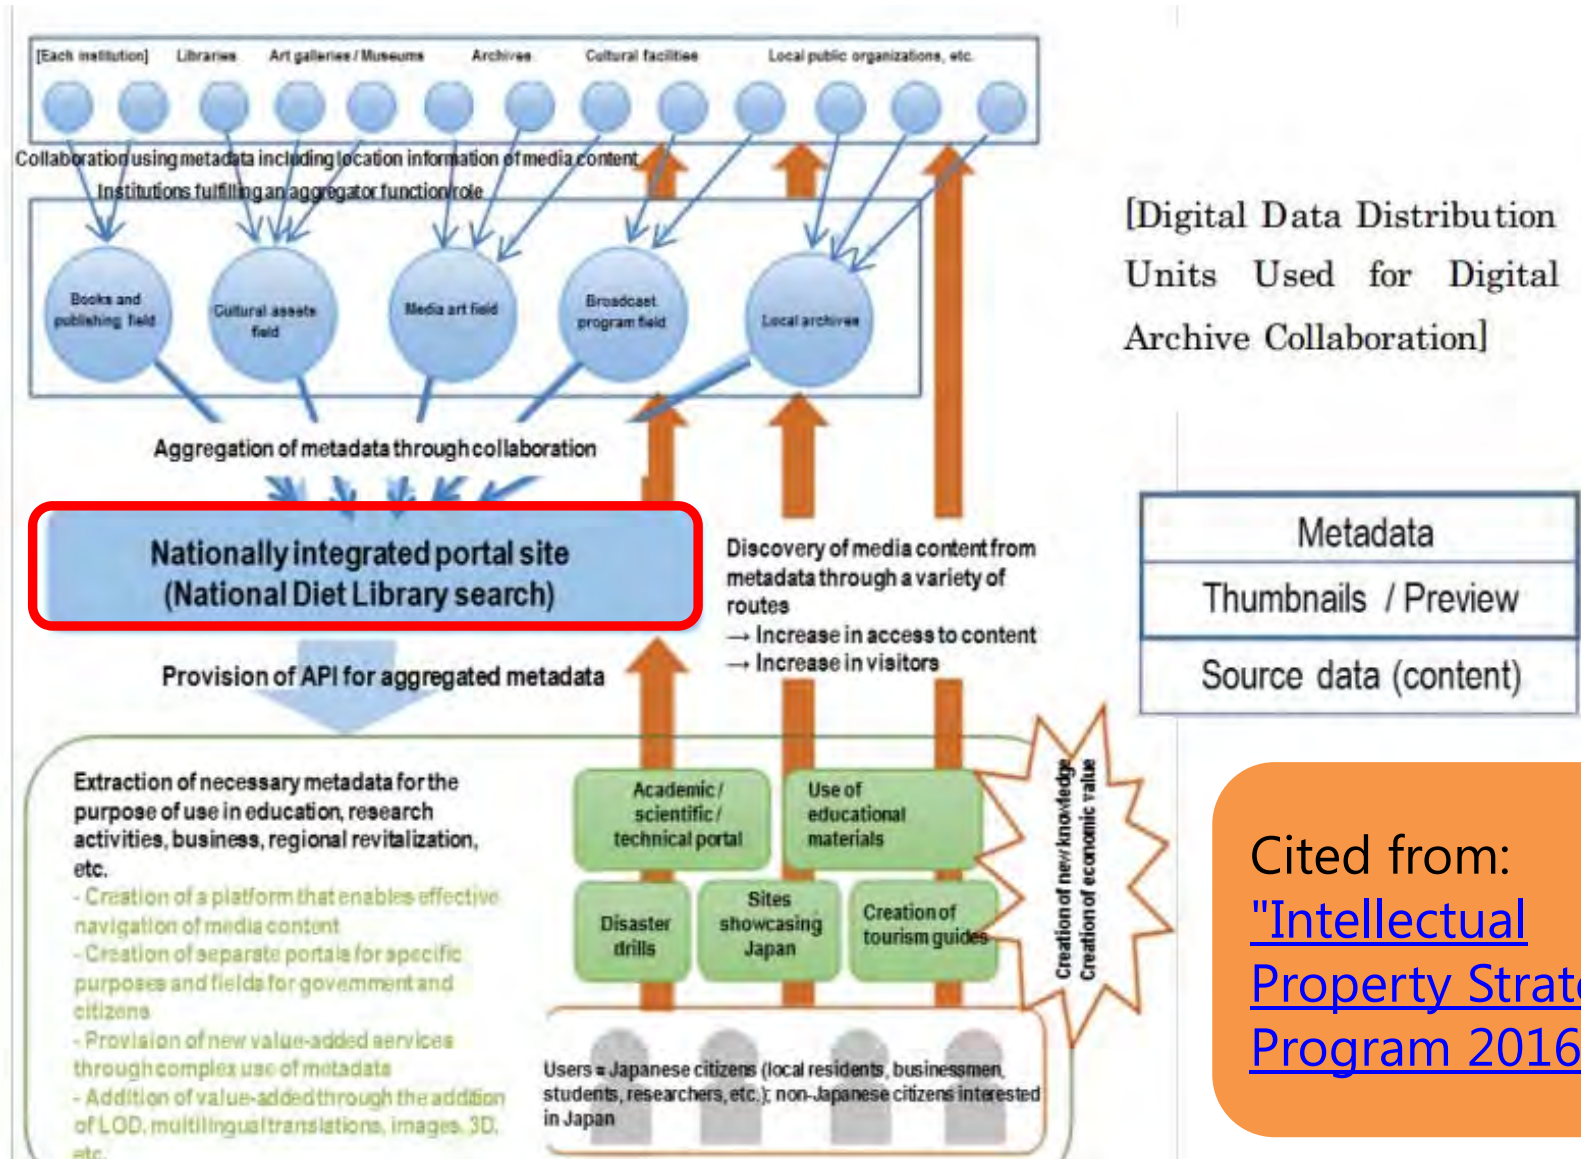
[Each institution] Libraries Art galleries / Museums Archives Cultural facilities Local public organizations, etc.

Collaboration using metadata including location information of media content

Institutions fulfilling an aggregator function/role

Books and publishing field

Cultural assets field

Media art field

Broadcast program field

Local archives

Aggregation of metadata through collaboration

Nationally integrated portal site (National Diet Library search)

Discovery of media content from metadata through a variety of routes
→ Increase in access to content
→ Increase in visitors

Provision of API for aggregated metadata

Extraction of necessary metadata for the purpose of use in education, research activities, business, regional revitalization, etc.
- Creation of a platform that enables effective navigation of media content
- Creation of separate portals for specific purposes and fields for government and citizens
- Provision of new value-added services through complex use of metadata
- Addition of value-added through the addition of LOD, multilingual translations, images, 3D, etc.

Academic / scientific / technical portal

Use of educational materials

Disaster drills

Sites showcasing Japan

Creation of tourism guides

Creation of new knowledge
Creation of economic value

Users = Japanese citizens (local residents, businessmen, students, researchers, etc.); non-Japanese citizens interested in Japan

[Digital Data Distribution Units Used for Digital Archive Collaboration]

| Metadata |
|---|
| Thumbnails / Preview |
| Source data (content) |

Cited from: "Intellectual Property Strat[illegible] Program 2016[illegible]